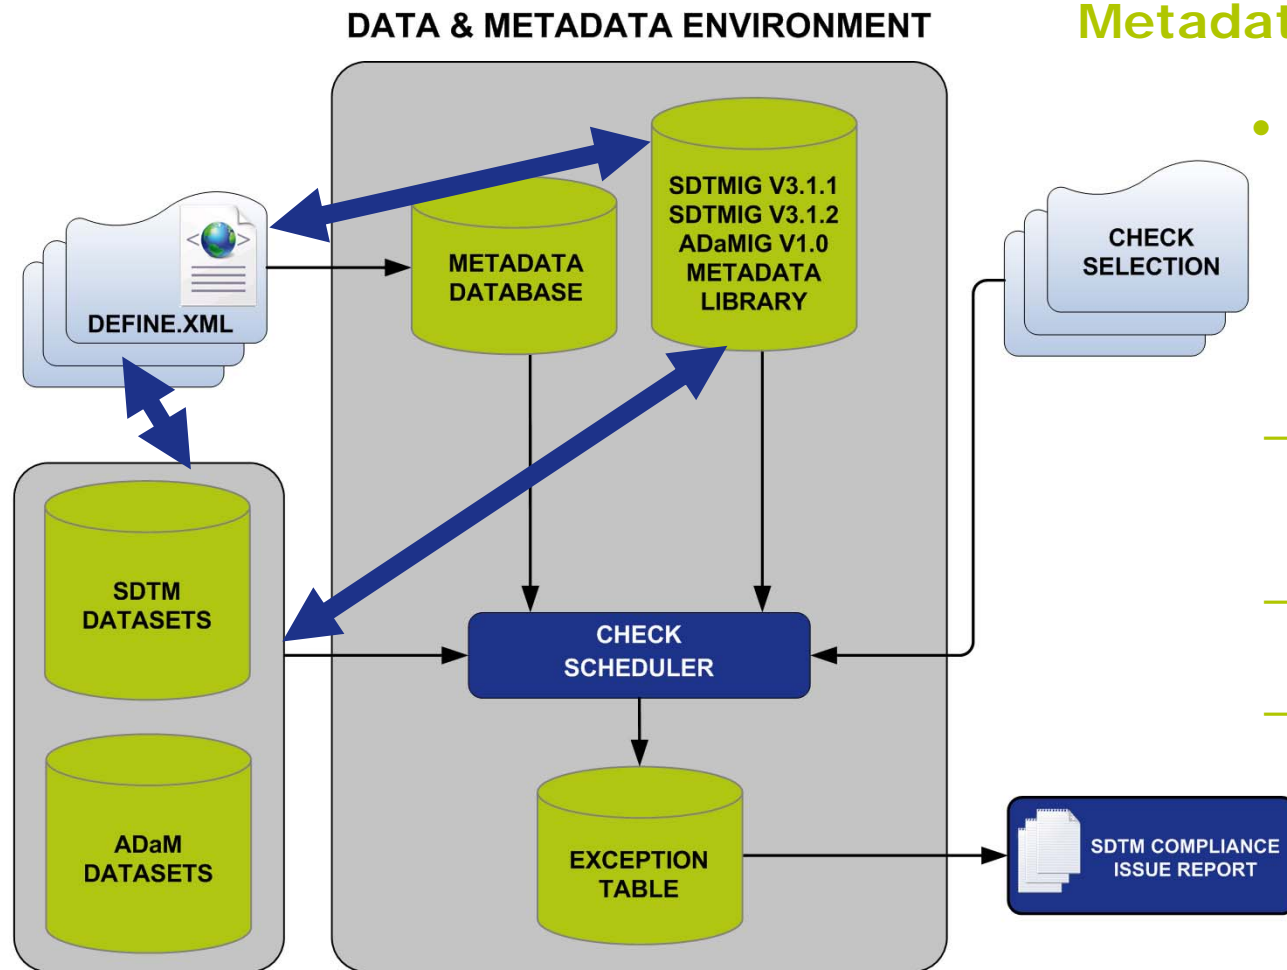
DATA & METADATA ENVIRONMENT

Metadat

DEFINE.XML

METADATA DATABASE

SDTMIG V3.1.1
SDTMIG V3.1.2
ADaMIG V1.0
METADATA LIBRARY

CHECK SELECTION

SDTM DATASETS

ADaM DATASETS

CHECK SCHEDULER

EXCEPTION TABLE

SDTM COMPLIANCE ISSUE REPORT